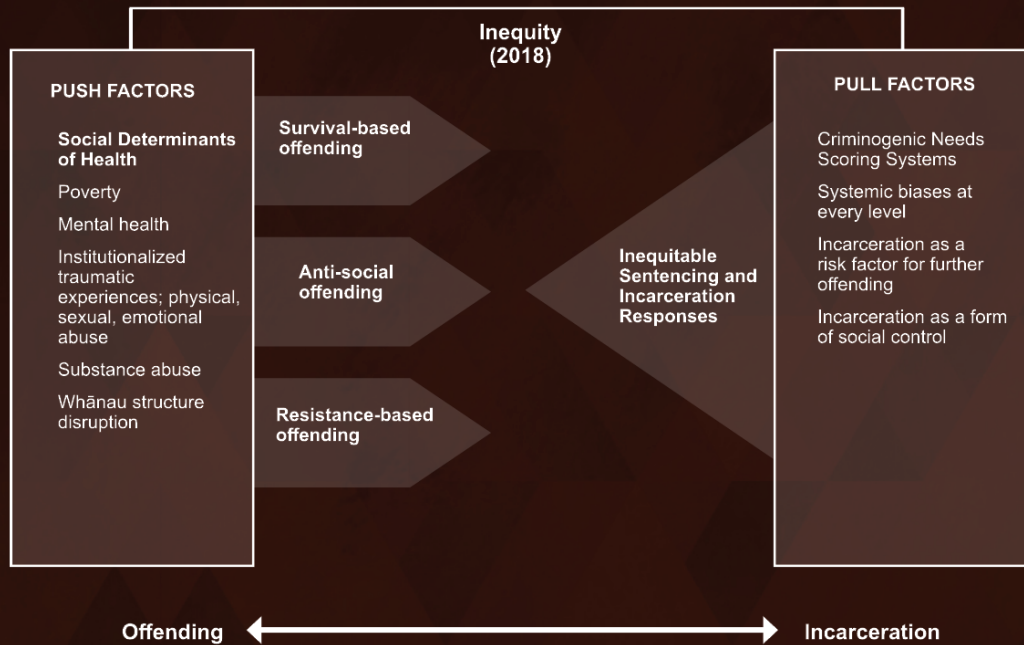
Inequity
(2018)

PUSH FACTORS

Social Determinants of Health

Poverty

Mental health

Institutionalized traumatic experiences; physical, sexual, emotional abuse

Substance abuse

Whānau structure disruption

Survival-based offending

Anti-social offending

Resistance-based offending

Inequitable Sentencing and Incarceration Responses

PULL FACTORS

Criminogenic Needs Scoring Systems

Systemic biases at every level

Incarceration as a risk factor for further offending

Incarceration as a form of social control

Offending

Incarceration